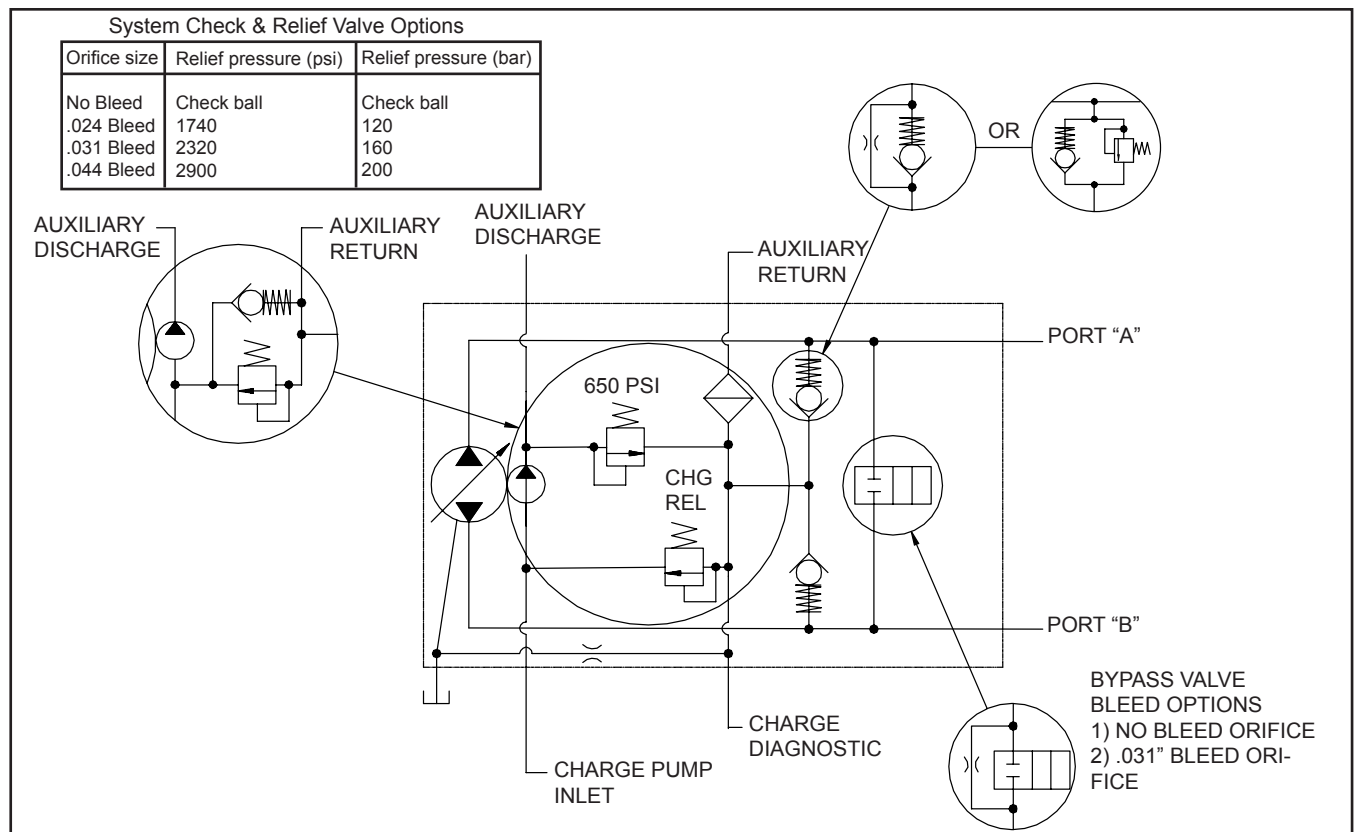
System Check & Relief Valve Options

| Orifice size | Relief pressure (psi) | Relief pressure (bar) |
|---|---|---|
| No Bleed | Check ball | Check ball |
| .024 Bleed | 1740 | 120 |
| .031 Bleed | 2320 | 160 |
| .044 Bleed | 2900 | 200 |

OR

AUXILIARY DISCHARGE

AUXILIARY RETURN

AUXILIARY DISCHARGE

AUXILIARY RETURN

PORT "A"

650 PSI

CHG REL

PORT "B"

BYPASS VALVE BLEED OPTIONS
1) NO BLEED ORIFICE
2) .031" BLEED ORIFICE

CHARGE DIAGNOSTIC

CHARGE PUMP INLET